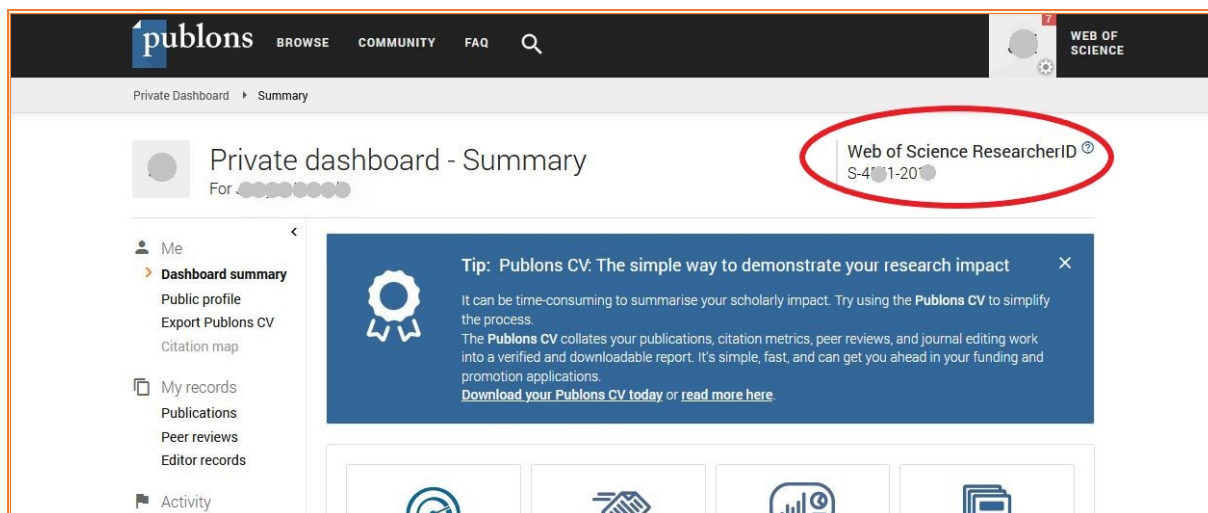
publons BROWSE COMMUNITY FAQ

7

WEB OF SCIENCE

Private Dashboard ▸ Summary

Private dashboard - Summary

For J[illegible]

Web of Science ResearcherID

S-4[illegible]1-201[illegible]

Me

Dashboard summary

Public profile

Export Publons CV

Citation map

My records

Publications

Peer reviews

Editor records

Activity

Tip: Publons CV: The simple way to demonstrate your research impact

It can be time-consuming to summarise your scholarly impact. Try using the Publons CV to simplify the process.

The Publons CV collates your publications, citation metrics, peer reviews, and journal editing work into a verified and downloadable report. It's simple, fast, and can get you ahead in your funding and promotion applications.

Download your Publons CV today or read more here.